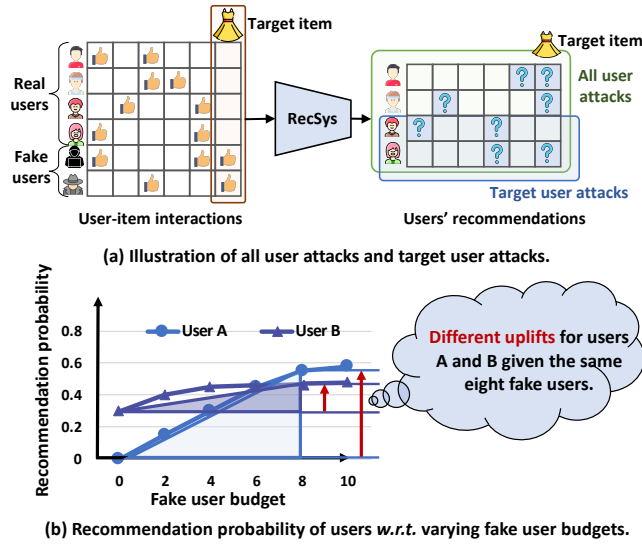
Target item

Real users

Fake users

User-item interactions

RecSys

Target item

All user attacks

Target user attacks

Users' recommendations

(a) Illustration of all user attacks and target user attacks.

Recommendation probability

0.8
0.6
0.4
0.2
0

User A
User B

0
2
4
6
8
10

Fake user budget

Different uplifts for users A and B given the same eight fake users.

(b) Recommendation probability of users *w.r.t.* varying fake user budgets.